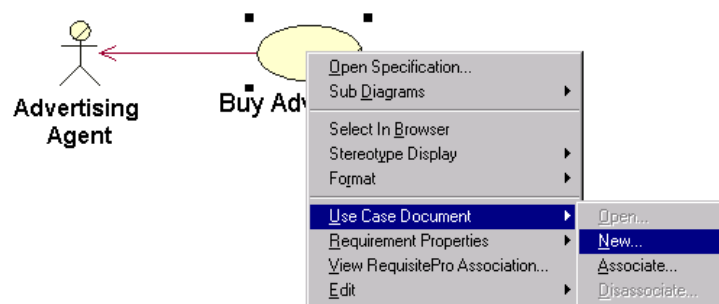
Advertising Agent

Buy Adv

Open Specification...
Sub Diagrams
Select In Browser
Stereotype Display
Format
Use Case Document
Requirement Properties
View RequisitePro Association...
Edit

Open...
New...
Associate...
Disassociate...